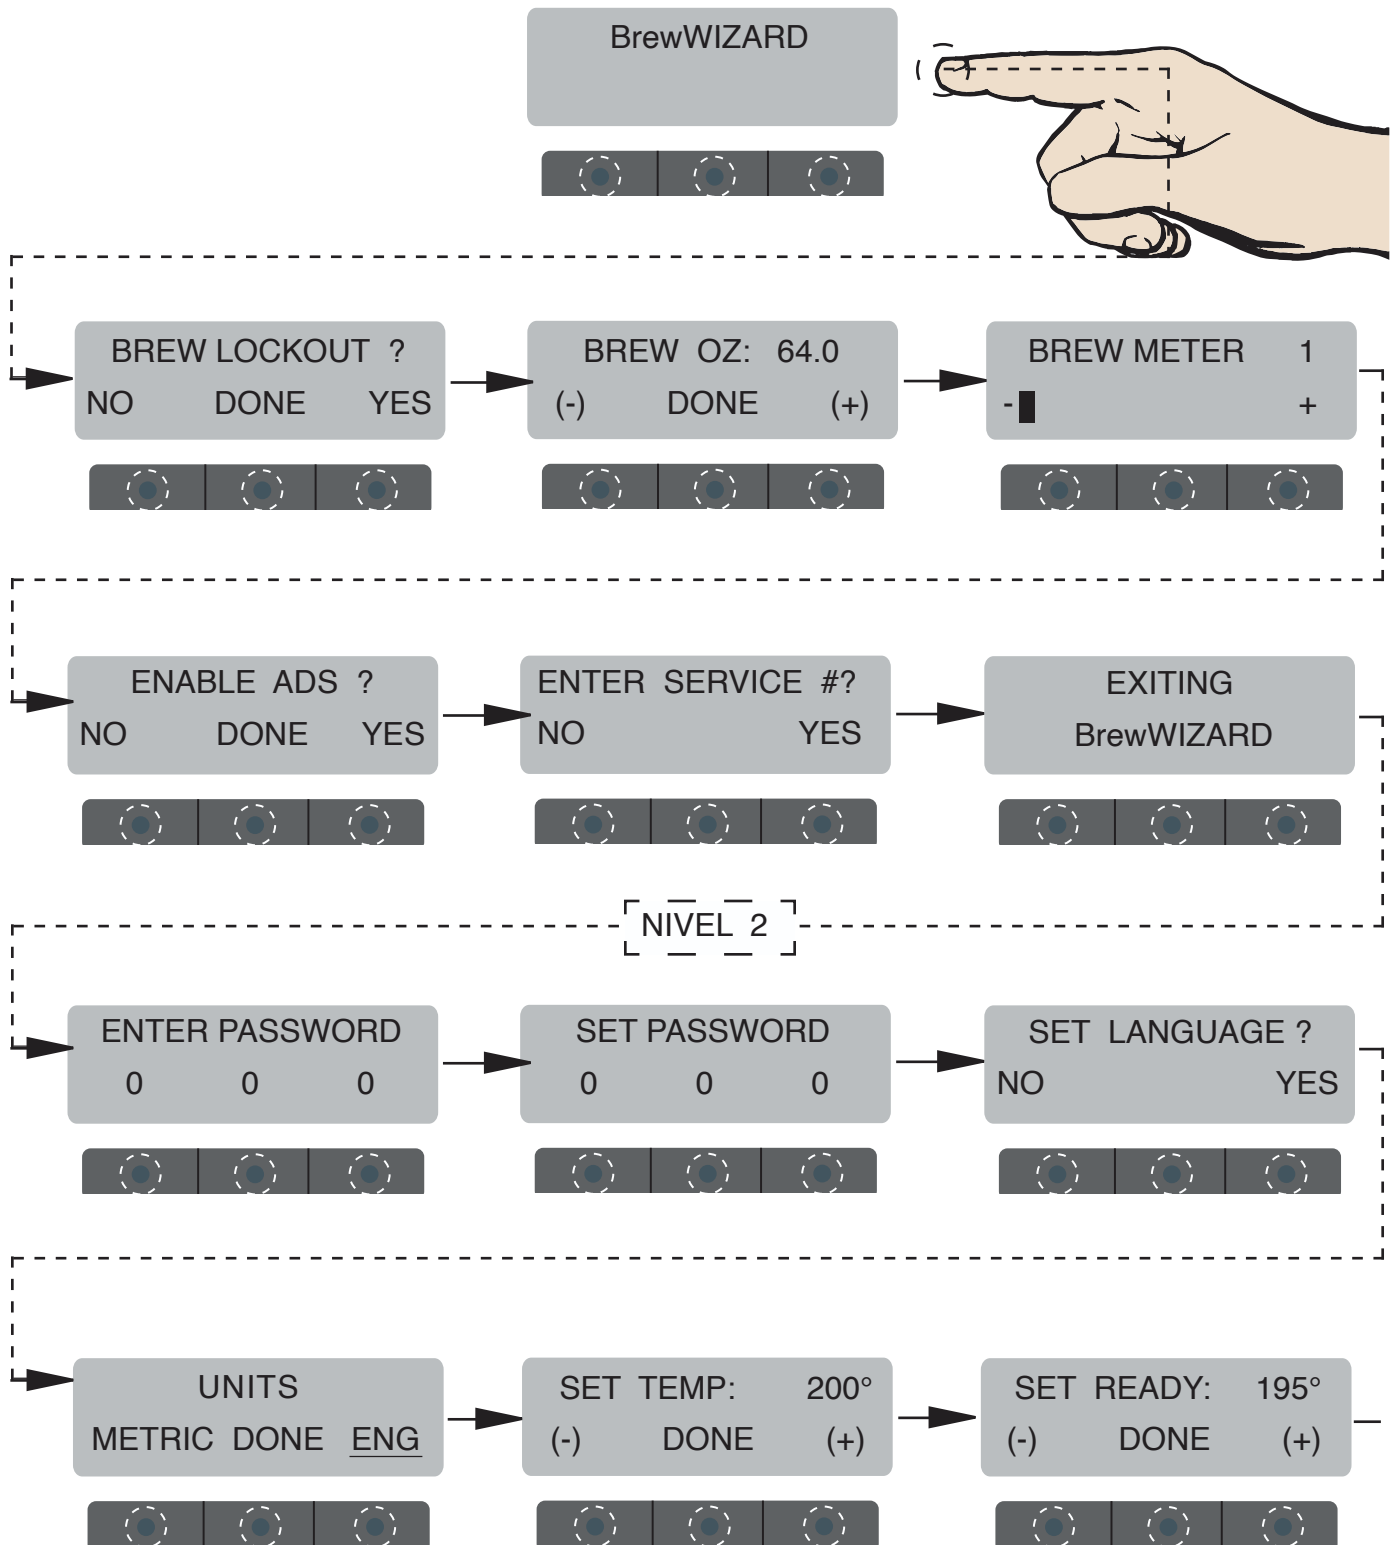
BrewWIZARD

BREW LOCKOUT ?
NO DONE YES

BREW OZ: 64.0
(-) DONE (+)

BREW METER 1
- +

ENABLE ADS ?
NO DONE YES

ENTER SERVICE #?
NO YES

EXITING
BrewWIZARD

NIVEL 2

ENTER PASSWORD
0 0 0

SET PASSWORD
0 0 0

SET LANGUAGE ?
NO YES

UNITS
METRIC DONE ENG

SET TEMP: 200°
(-) DONE (+)

SET READY: 195°
(-) DONE (+)